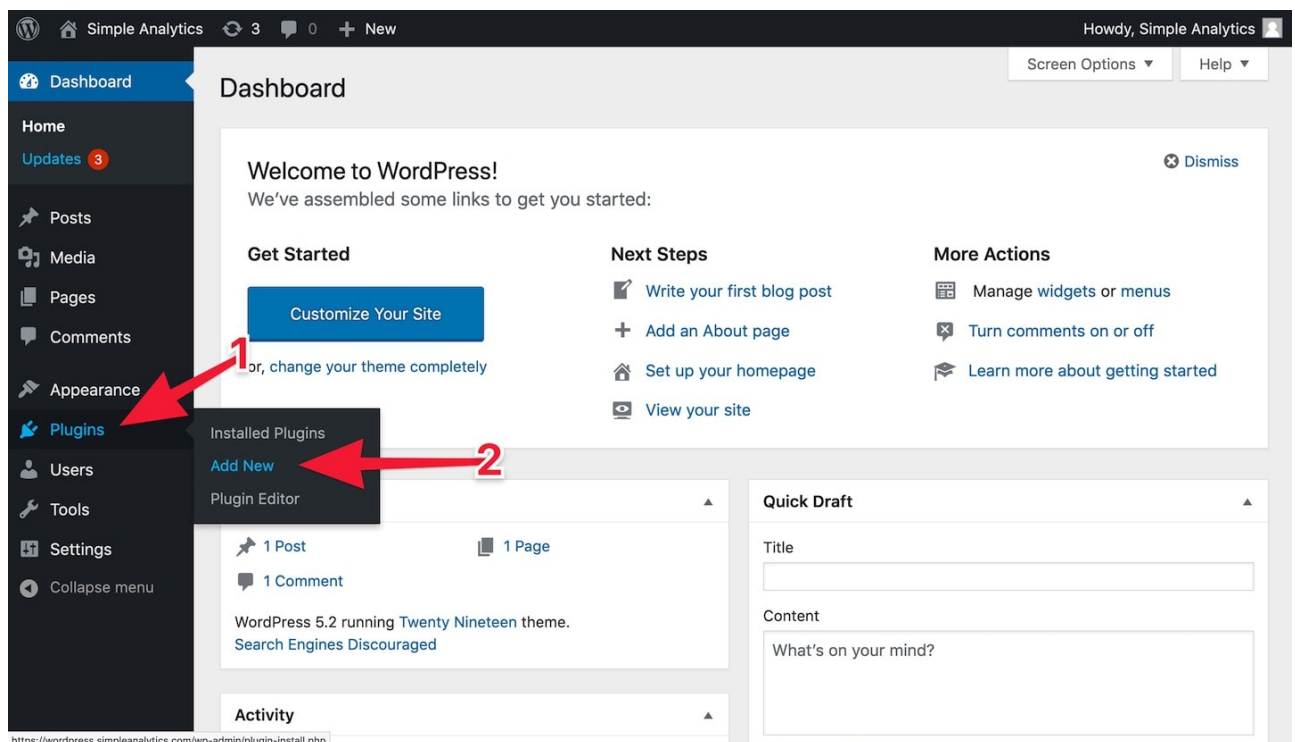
Simple Analytics 3 0 + New

Howdy, Simple Analytics

Dashboard

Home

Updates 3

Posts

Media

Pages

Comments

Appearance

Plugins

Users

Tools

Settings

Collapse menu

Screen Options ▼

Help ▼

Dashboard

Welcome to WordPress!

We've assembled some links to get you started:

Dismiss

Get Started

Customize Your Site

or, change your theme completely

Next Steps

Write your first blog post

Add an About page

Set up your homepage

View your site

More Actions

Manage widgets or menus

Turn comments on or off

Learn more about getting started

1

Installed Plugins

Add New

Plugin Editor

2

1 Post

1 Page

1 Comment

WordPress 5.2 running Twenty Nineteen theme.

Search Engines Discouraged

Quick Draft

Title

Content

What's on your mind?

Activity

https://wordpress.simpleanalytics.com/wp-admin/plugin-install.php